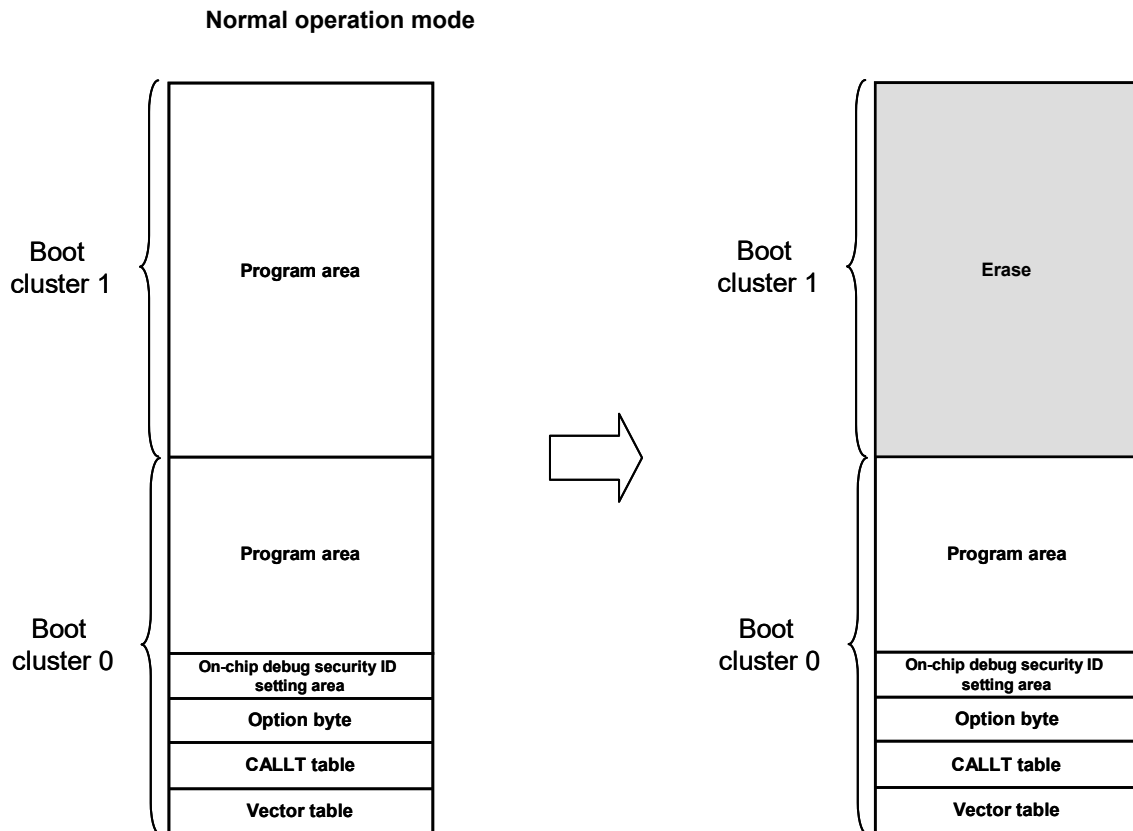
Normal operation mode

Boot cluster 1

Program area

Program area

Boot cluster 0

On-chip debug security ID setting area

Option byte

CALLT table

Vector table

Boot cluster 1

Erase

Program area

Boot cluster 0

On-chip debug security ID setting area

Option byte

CALLT table

Vector table